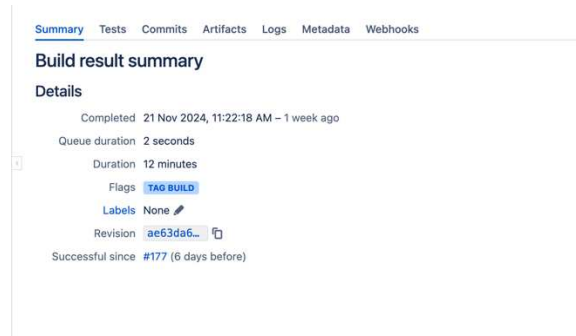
Summary Tests Commits Artifacts Logs Metadata Webhooks

Build result summary

Details

Completed 21 Nov 2024, 11:22:18 AM – 1 week ago

Queue duration 2 seconds

Duration 12 minutes

Flags TAG BUILD

Labels None

Revision ae63da6...

Successful since #177 (6 days before)